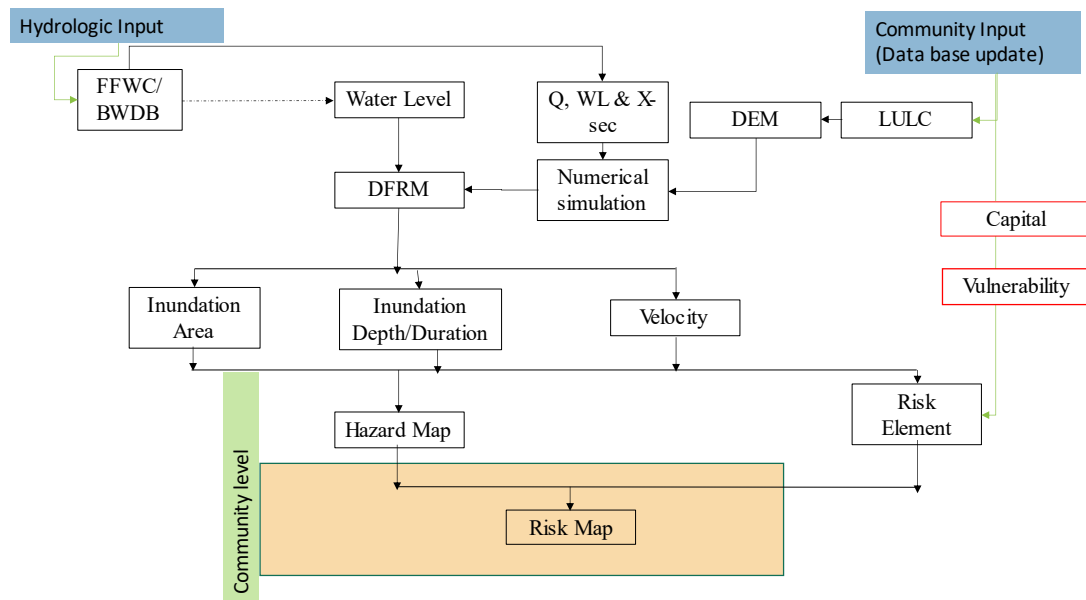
Hydrologic Input

Community Input
(Data base update)

FFWC/
BWDB

Water Level

Q, WL & X-sec

DEM

LULC

DFRM

Numerical simulation

Capital

Vulnerability

Inundation Area

Inundation Depth/Duration

Velocity

Hazard Map

Risk Element

Community level

Risk Map